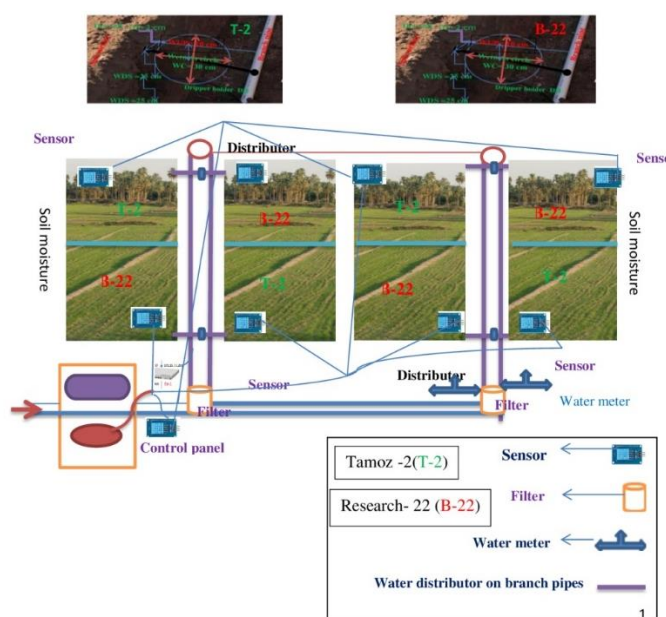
T-2

B-22

WC= 30 cm

Dripper holder

WDS = 30 cm

WDS = 25 cm

WC= 30 cm

Dripper holder

WDS = 30 cm

WDS = 25 cm

Sensor

Distributor

Sensor

Soil moisture

T-2

B-22

T-2

T-2

B-22

B-22

B-22

T-2

Soil moisture

Sensor

Sensor

Distributor

Filter

Filter

Water meter

Control panel

Tamoz -2(T-2)

Research- 22 (B-22)

Sensor

Filter

Water meter

Water distributor on branch pipes

1